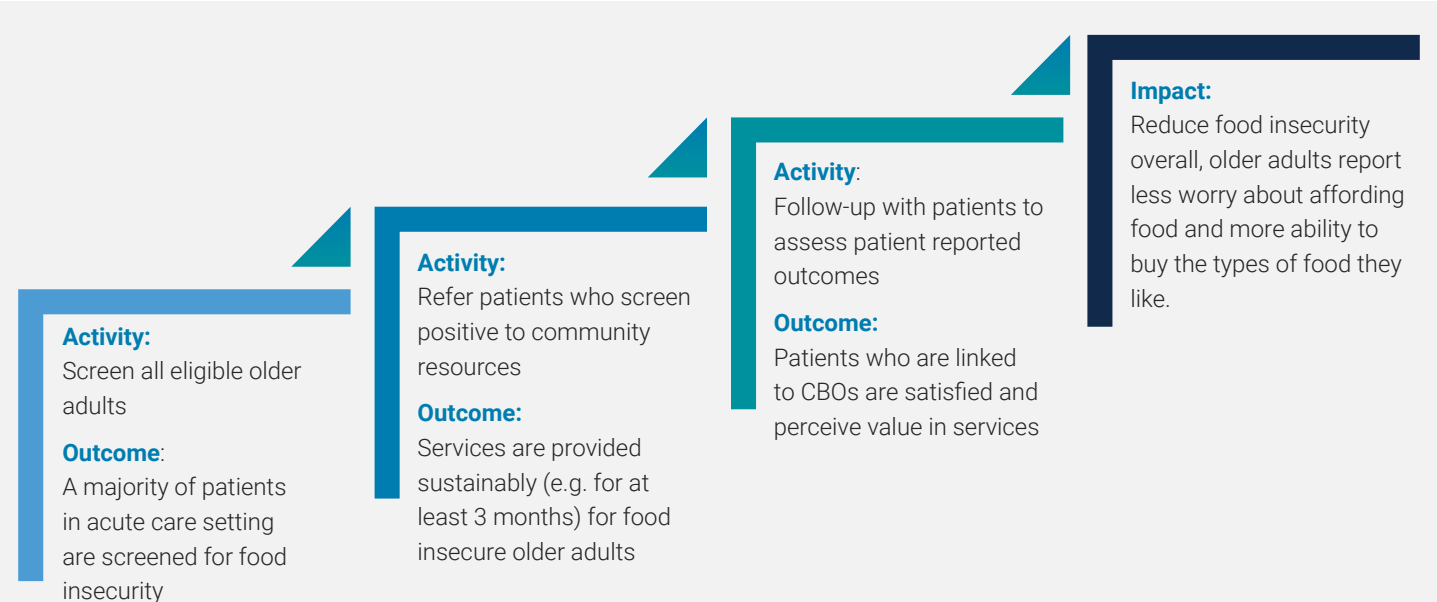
Activity:
Screen all eligible older adults

Outcome:
A majority of patients in acute care setting are screened for food insecurity

Activity:
Refer patients who screen positive to community resources

Outcome:
Services are provided sustainably (e.g. for at least 3 months) for food insecure older adults

Activity:
Follow-up with patients to assess patient reported outcomes

Outcome:
Patients who are linked to CBOs are satisfied and perceive value in services

Impact:
Reduce food insecurity overall, older adults report less worry about affording food and more ability to buy the types of food they like.